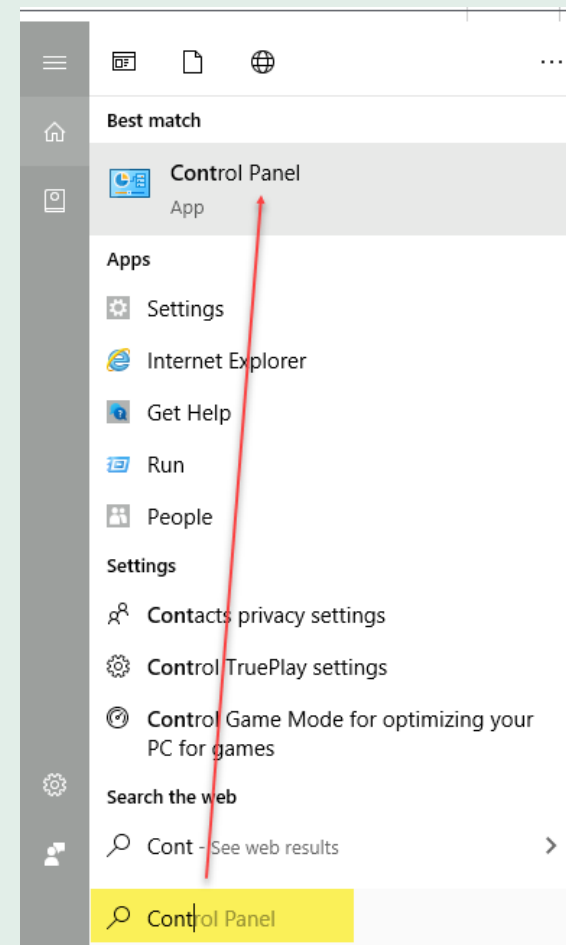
...

Best match

Control Panel
App

Apps

Settings

Internet Explorer

Get Help

Run

People

Settings

Contacts privacy settings

Control TruePlay settings

Control Game Mode for optimizing your PC for games

Search the web

Cont - See web results

Control Panel